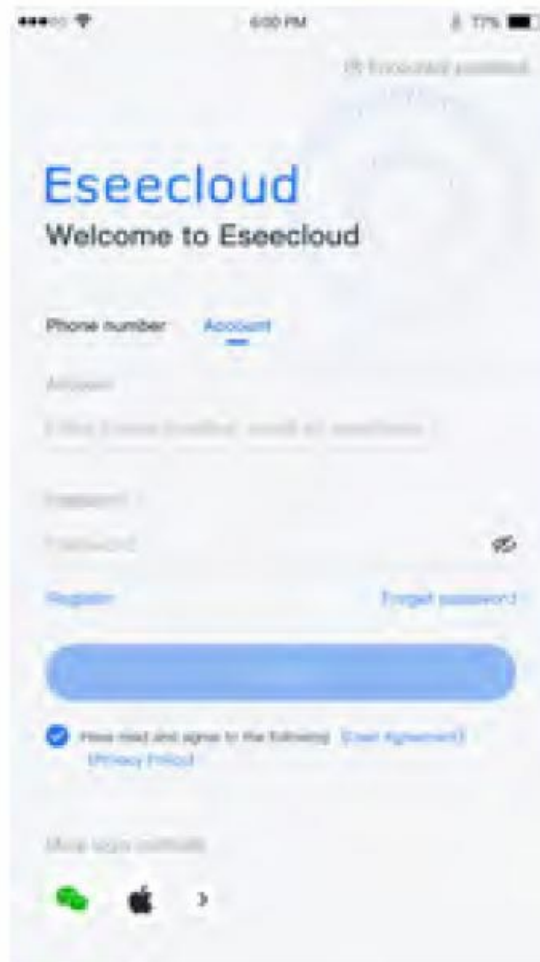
6:00 PM

77%

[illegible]

Eseecloud

Welcome to Eseecloud

Phone number Account

Account

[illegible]

Password

Password

Register

Forget password

Have read and agree to the following [User Agreement] [Privacy Policy]

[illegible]

>